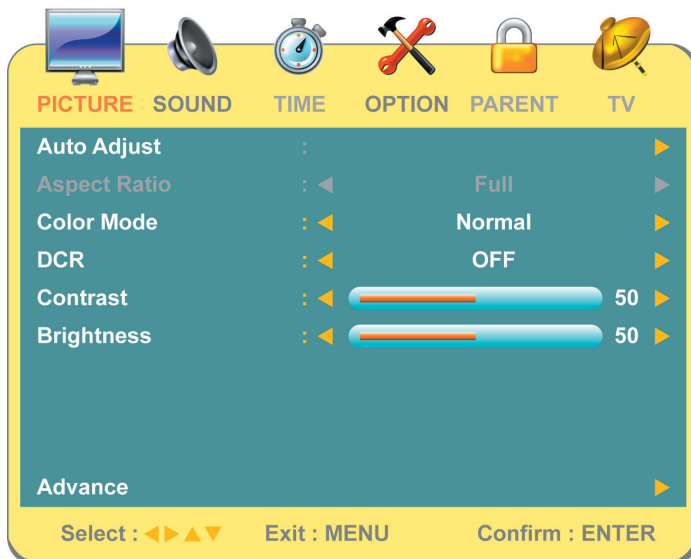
PICTURE SOUND TIME OPTION PARENT TV

| | | | |
|---|---|---|---|
| Auto Adjust | : | | ▶ |
| Aspect Ratio | : ◀ | Full | ▶ |
| Color Mode | : ◀ | Normal | ▶ |
| DCR | : ◀ | OFF | ▶ |
| Contrast | : ◀ | 50 | ▶ |
| Brightness | : ◀ | 50 | ▶ |

Advance ▶

Select : ◀▶▲▼ Exit : MENU Confirm : ENTER